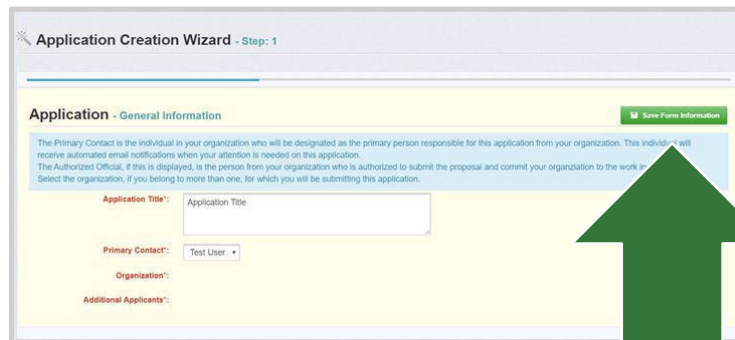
Application Creation Wizard - Step: 1

Application - General Information

Save Form Information

The Primary Contact is the individual in your organization who will be designated as the primary person responsible for this application from your organization. This individu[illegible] will receive automated email notifications when your attention is needed on this application.
The Authorized Official, if this is displayed, is the person from your organization who is authorized to submit the proposal and commit your organziation to the work in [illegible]
Select the organization, if you belong to more than one, for which you will be submitting this application.

Application Title*: Application Title

Primary Contact*: Test User

Organization*:

Additional Applicants*: